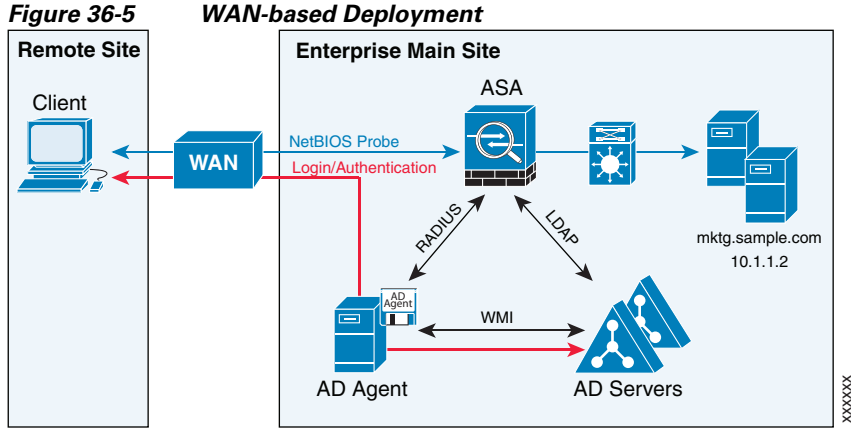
Figure 36-5 WAN-based Deployment

Remote Site

Client

WAN

Enterprise Main Site

NetBIOS Probe

Login/Authentication

ASA

RADIUS

LDAP

mktg.sample.com
10.1.1.2

AD Agent

WMI

AD Agent

AD Servers

xxxxxx